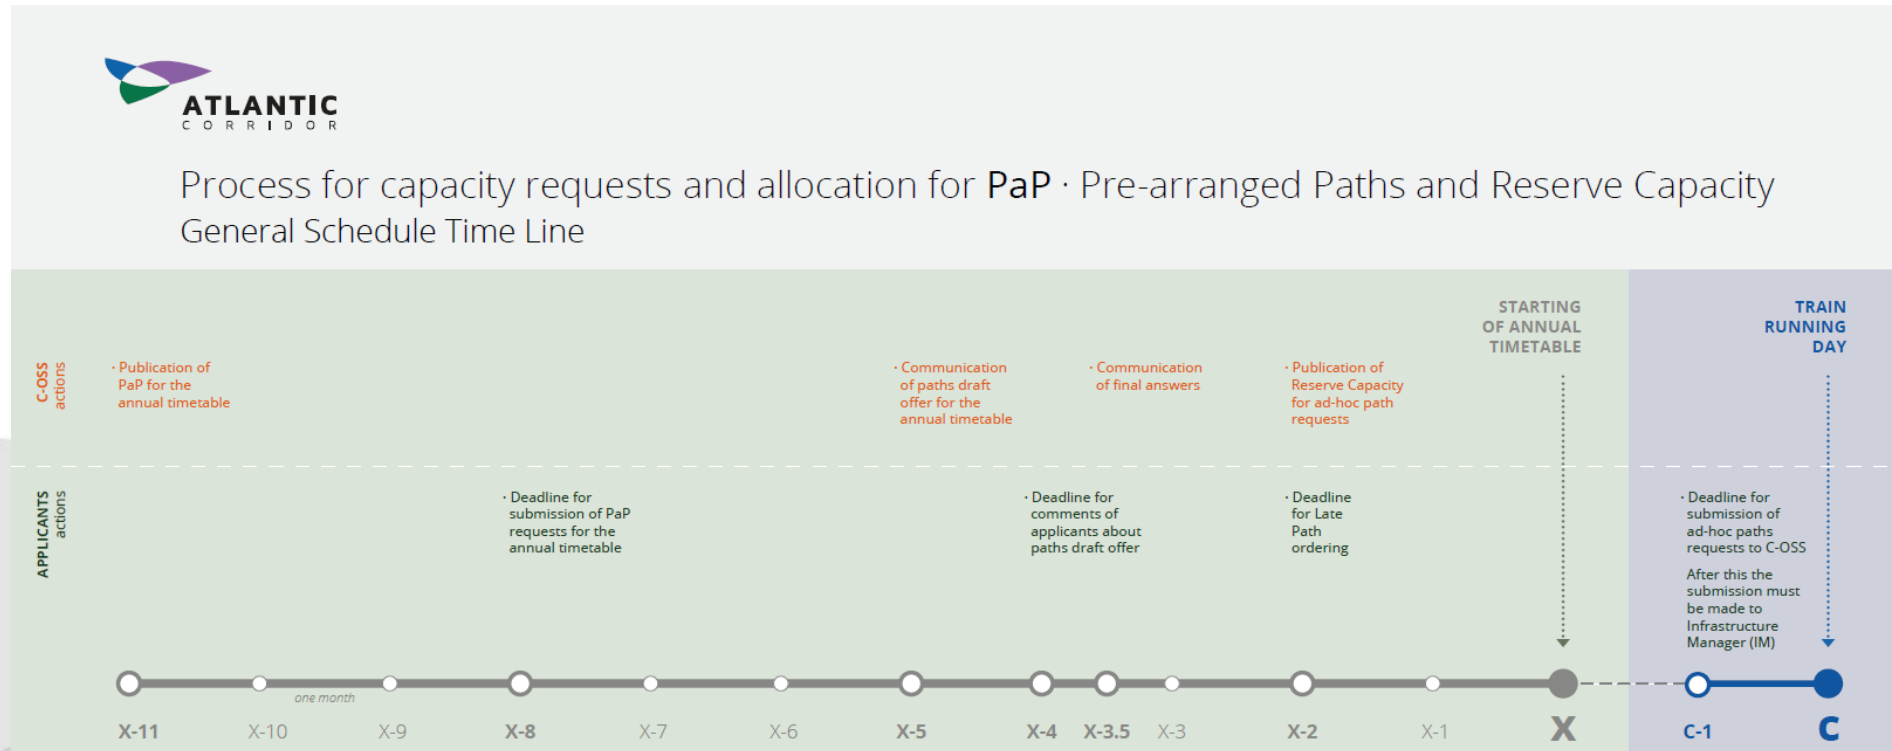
ATLANTIC
CORRIDOR

Process for capacity requests and allocation for PaP · Pre-arranged Paths and Reserve Capacity
General Schedule Time Line

STARTING OF ANNUAL TIMETABLE

TRAIN RUNNING DAY

C-OSS actions

· Publication of PaP for the annual timetable

· Communication of paths draft offer for the annual timetable

· Communication of final answers

· Publication of Reserve Capacity for ad-hoc path requests

APPLICANTS actions

· Deadline for submission of PaP requests for the annual timetable

· Deadline for comments of applicants about paths draft offer

· Deadline for Late Path ordering

· Deadline for submission of ad-hoc paths requests to C-OSS

After this the submission must be made to Infrastructure Manager (IM)

one month

X-11 X-10 X-9 X-8 X-7 X-6 X-5 X-4 X-3.5 X-3 X-2 X-1 X C-1 C